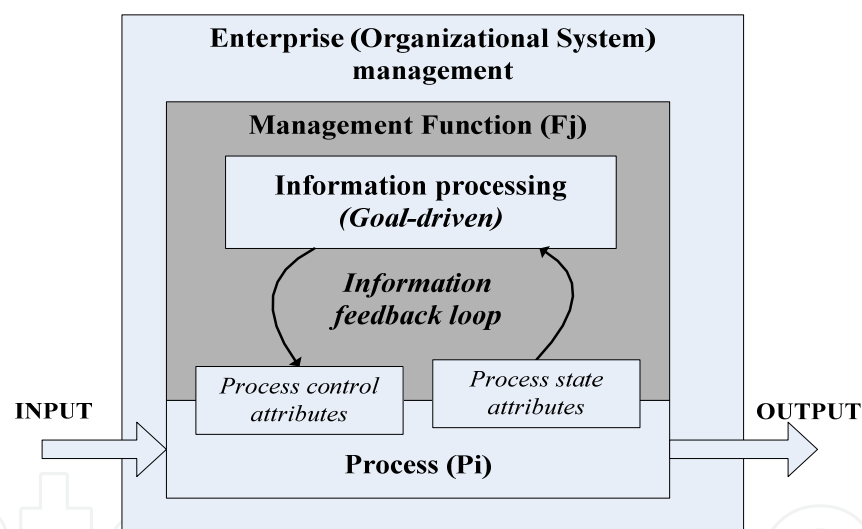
Enterprise (Organizational System) management

Management Function (Fj)

Information processing
(Goal-driven)

Information feedback loop

Process control attributes

Process state attributes

INPUT

OUTPUT

Process (Pi)